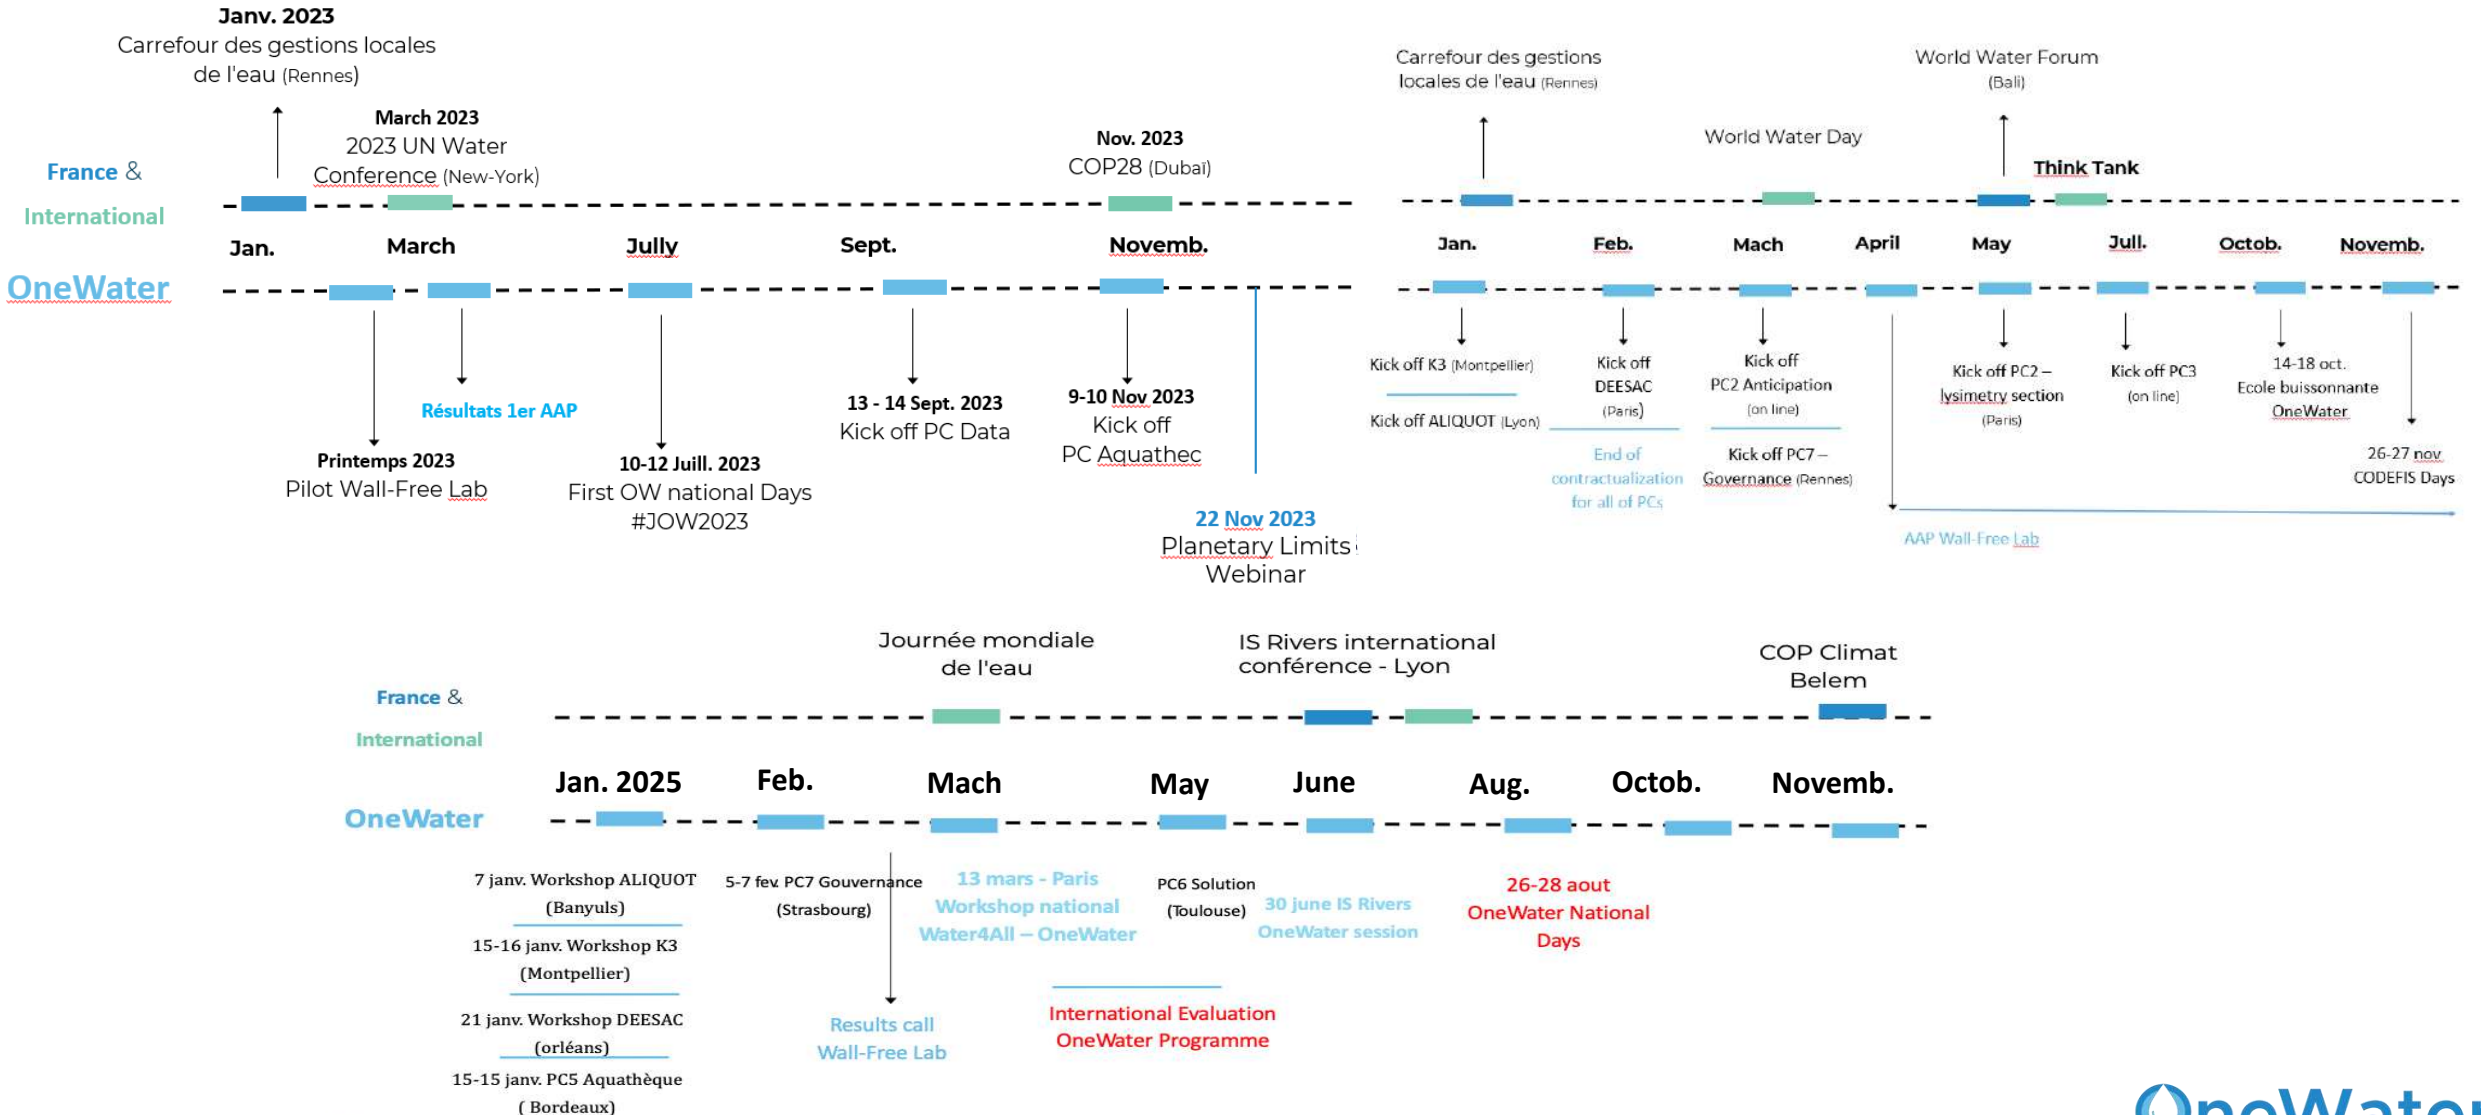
Janv. 2023
Carrefour des gestions locales de l'eau (Rennes)

March 2023
2023 UN Water Conference (New-York)

Nov. 2023
COP28 (Dubai)

France & International

Jan. March Jully Sept. Novemb.

OneWater

Résultats 1er AAP

Printemps 2023
Pilot Wall-Free Lab

10-12 Juill. 2023
First OW national Days #JOW2023

13 - 14 Sept. 2023
Kick off PC Data

9-10 Nov 2023
Kick off PC Aquathec

22 Nov 2023
Planetary Limits Webinar

Carrefour des gestions locales de l'eau (Rennes)

World Water Forum (Bali)

World Water Day

Think Tank

Jan. Feb. Mach April May Jull. Octob. Novemb.

Kick off K3 (Montpellier)

Kick off ALIQUOT (Lyon)

Kick off DEESAC (Paris)

End of contractualization for all of PCs

Kick off PC2 Anticipation (on line)

Kick off PC7 – Governance (Rennes)

Kick off PC2 – lysimetry section (Paris)

Kick off PC3 (on line)

14-18 oct. Ecole buissonnante OneWater

26-27 nov CODEFIS Days

AAP Wall-Free Lab

Journée mondiale de l'eau

IS Rivers international conférence - Lyon

COP Climat Belem

France & International

Jan. 2025 Feb. Mach May June Aug. Octob. Novemb.

OneWater

7 janv. Workshop ALIQUOT (Banyuls)

15-16 janv. Workshop K3 (Montpellier)

21 janv. Workshop DEESAC (orléans)

15-15 janv. PC5 Aquathèque ( Bordeaux)

5-7 fev. PC7 Gouvernance (Strasbourg)

Results call Wall-Free Lab

13 mars - Paris Workshop national Water4All – OneWater

PC6 Solution (Toulouse)

30 june IS Rivers OneWater session

International Evaluation OneWater Programme

26-28 aout OneWater National Days

OneWate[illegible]